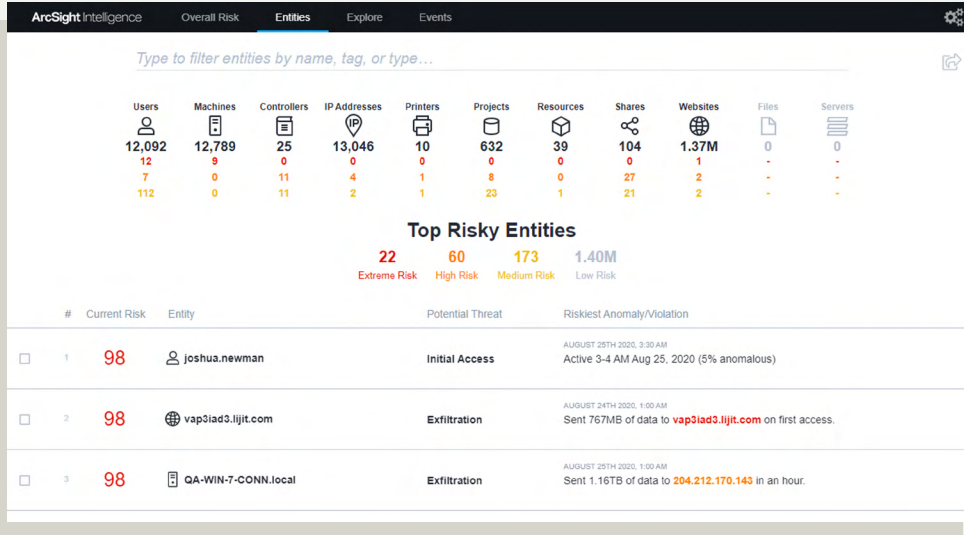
ArcSight Intelligence Overall Risk Entities Explore Events

Type to filter entities by name, tag, or type…

| Users | Machines | Controllers | IP Addresses | Printers | Projects | Resources | Shares | Websites | Files | Servers |
|---|---|---|---|---|---|---|---|---|---|---|
| 12,092 | 12,789 | 25 | 13,046 | 10 | 632 | 39 | 104 | 1.37M | 0 | 0 |
| 12 | 9 | 0 | 0 | 0 | 0 | 0 | 0 | 1 | - | - |
| 7 | 0 | 11 | 4 | 1 | 8 | 0 | 27 | 2 | - | - |
| 112 | 0 | 11 | 2 | 1 | 23 | 1 | 21 | 2 | - | - |

Top Risky Entities

22 Extreme Risk
60 High Risk
173 Medium Risk
1.40M Low Risk

| # | Current Risk | Entity | Potential Threat | Riskiest Anomaly/Violation |
|---|---|---|---|---|
| 1 | 98 | joshua.newman | Initial Access | AUGUST 25TH 2020, 3:30 AM Active 3-4 AM Aug 25, 2020 (5% anomalous) |
| 2 | 98 | vap3iad3.lijit.com | Exfiltration | AUGUST 24TH 2020, 1:00 AM Sent 767MB of data to vap3iad3.lijit.com on first access. |
| 3 | 98 | QA-WIN-7-CONN.local | Exfiltration | AUGUST 25TH 2020, 1:00 AM Sent 1.16TB of data to 204.212.170.143 in an hour. |